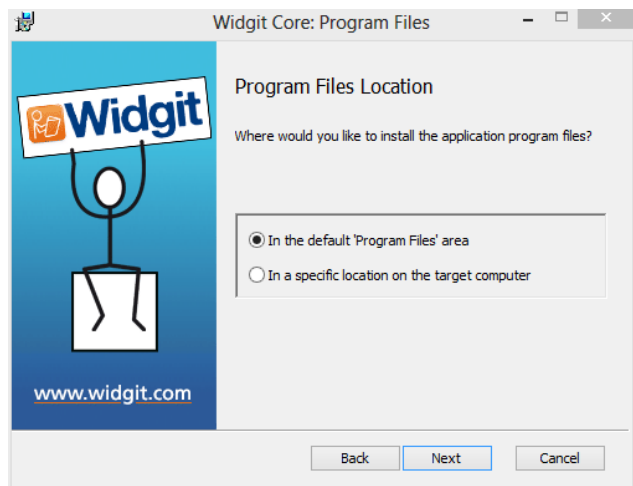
Widgit Core: Program Files

Widgit

www.widgit.com

Program Files Location

Where would you like to install the application program files?

In the default 'Program Files' area

In a specific location on the target computer

Back

Next

Cancel